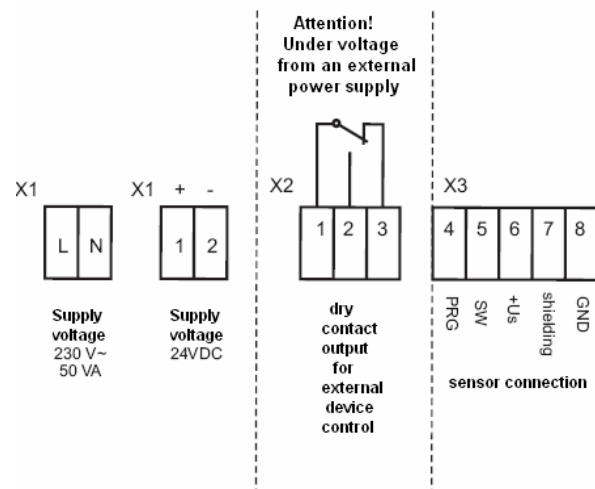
Attention!
Under voltage
from an external
power supply

X1

L N

Supply voltage
230 V~
50 VA

X1 + -

1 2

Supply voltage
24VDC

X2

1 2 3

dry contact output for external device control

X3

4 5 6 7 8

PRG SW +Us shielding GND

sensor connection